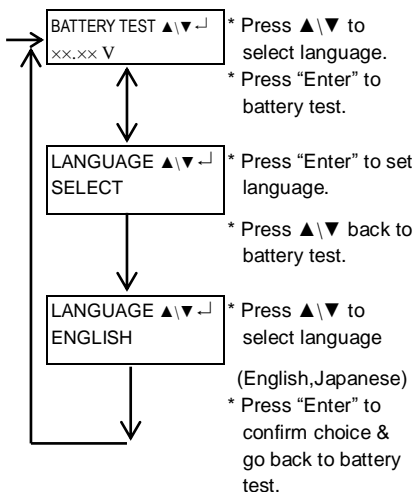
BATTERY TEST ▲\▼↵
××.×× V

* Press ▲\▼ to select language.
* Press "Enter" to battery test.

LANGUAGE ▲\▼↵
SELECT

* Press "Enter" to set language.
* Press ▲\▼ back to battery test.

LANGUAGE ▲\▼↵
ENGLISH

* Press ▲\▼ to select language (English,Japanese)
* Press "Enter" to confirm choice & go back to battery test.